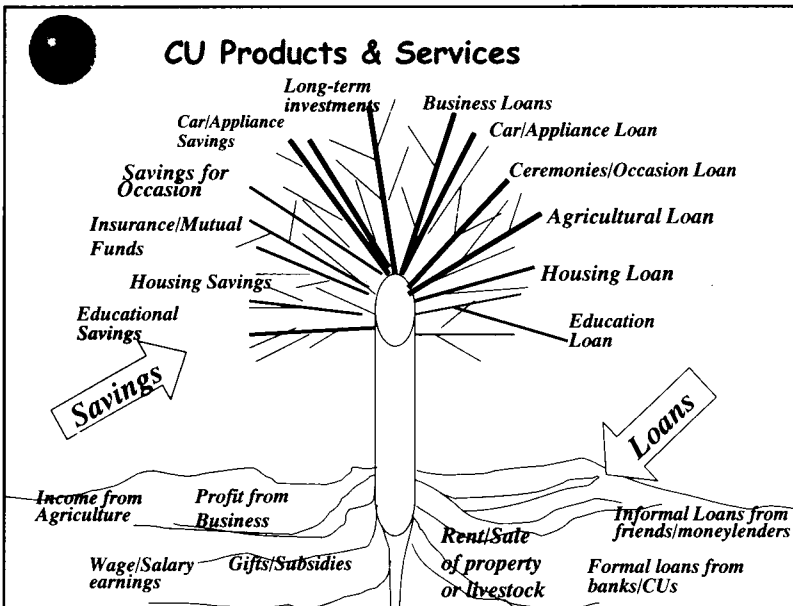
CU Products & Services

Long-term investments

Business Loans

Car/Appliance Savings

Car/Appliance Loan

Savings for Occasion

Ceremonies/Occasion Loan

Insurance/Mutual Funds

Agricultural Loan

Housing Savings

Housing Loan

Educational Savings

Education Loan

Savings

Loans

Income from Agriculture

Profit from Business

Informal Loans from friends/moneylenders

Rent/Sale of property or livestock

Wage/Salary earnings

Gifts/Subsidies

Formal loans from banks/CUs